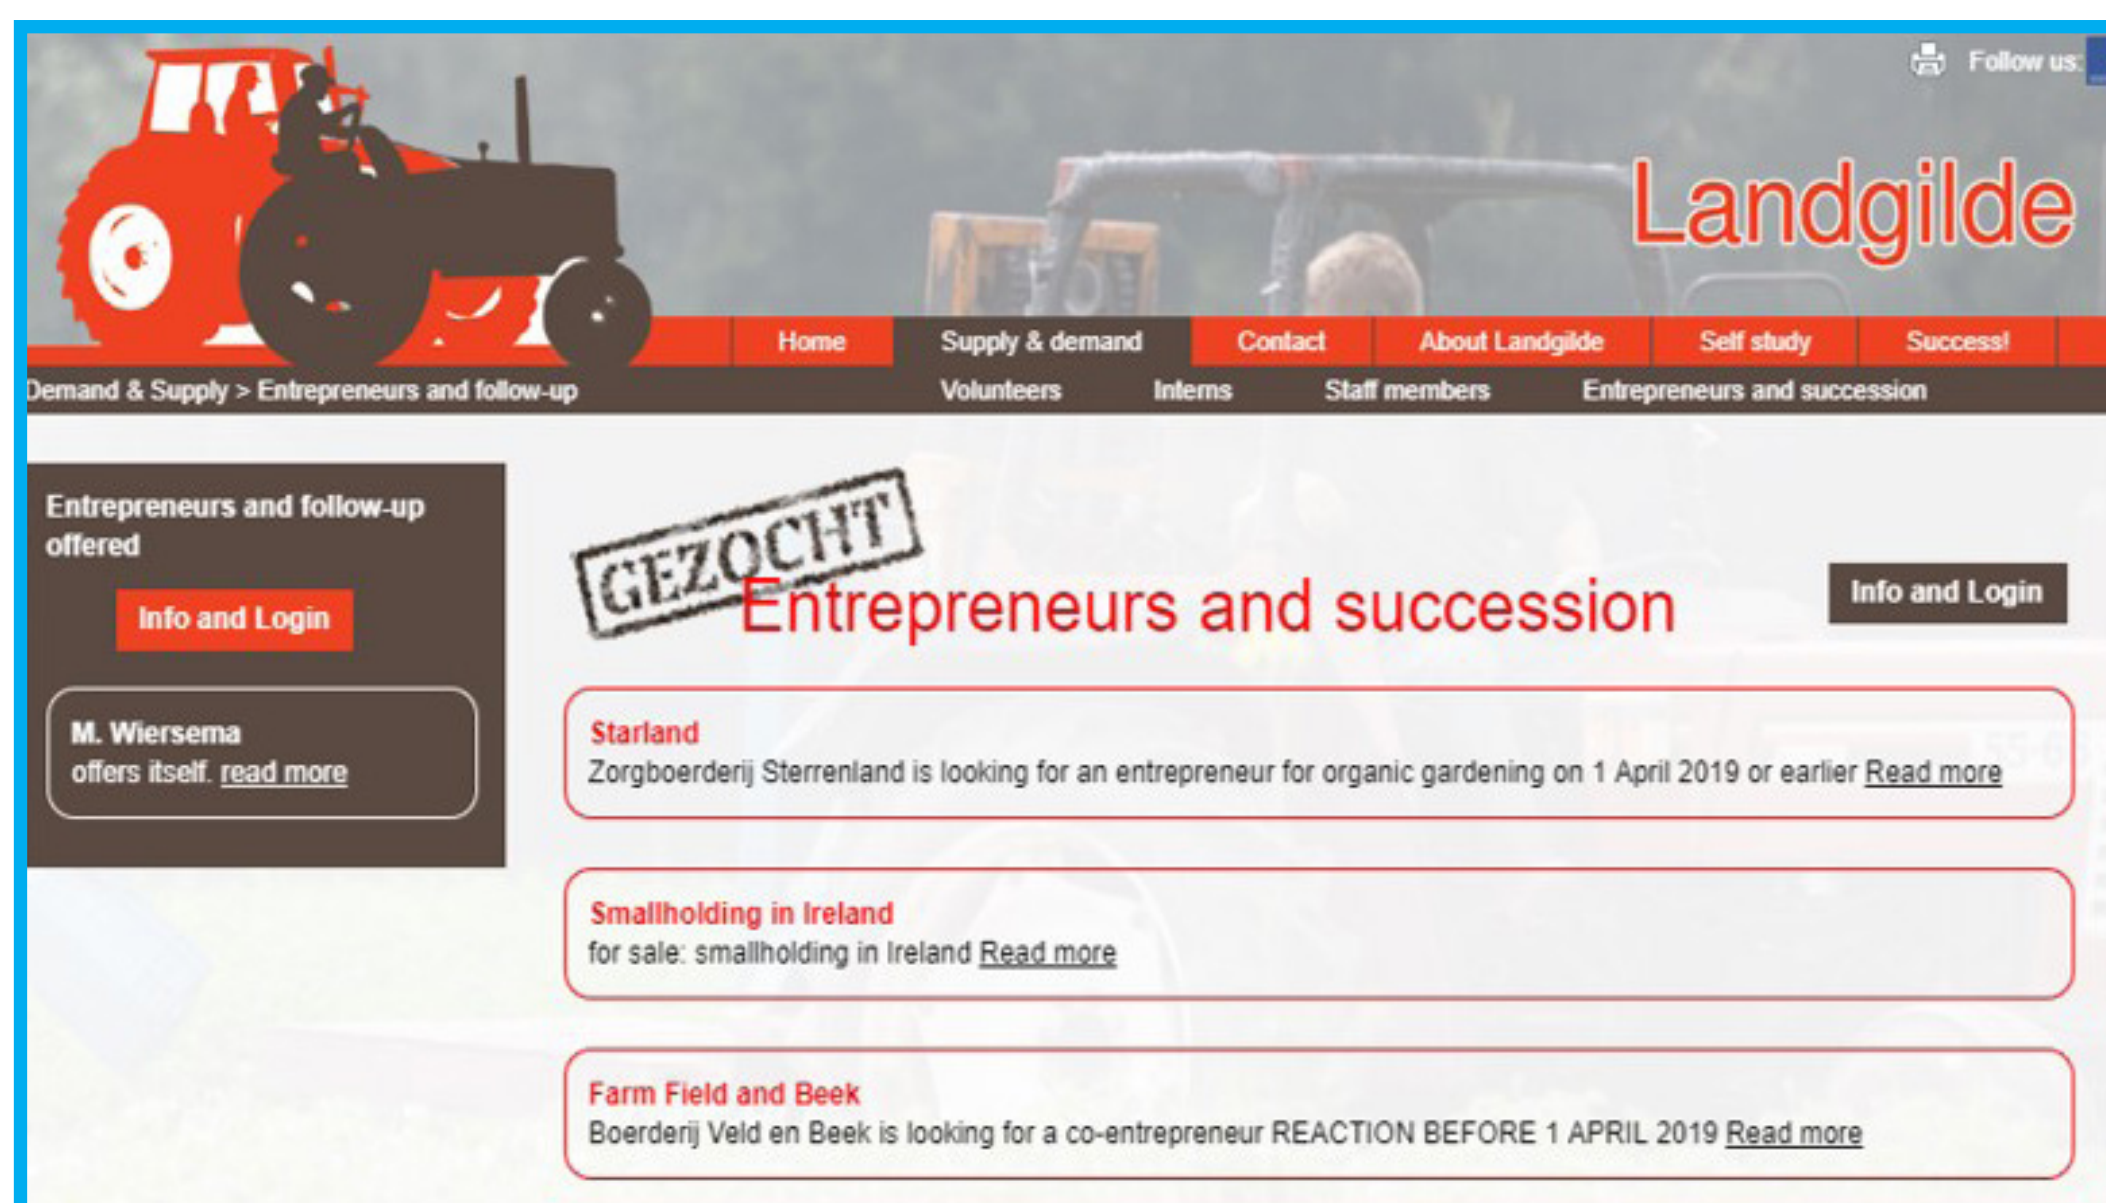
Follow us:

Landgilde

Home | Supply & demand | Contact | About Landgilde | Self study | Success!

Demand & Supply > Entrepreneurs and follow-up

Volunteers | Interns | Staff members | Entrepreneurs and succession

Entrepreneurs and follow-up offered

Info and Login

M. Wiersema offers itself. read more

GEZOCHT

Entrepreneurs and succession

Info and Login

Starland
Zorgboerderij Sterrenland is looking for an entrepreneur for organic gardening on 1 April 2019 or earlier Read more

Smallholding in Ireland
for sale: smallholding in Ireland Read more

Farm Field and Beek
Boerderij Veld en Beek is looking for a co-entrepreneur REACTION BEFORE 1 APRIL 2019 Read more